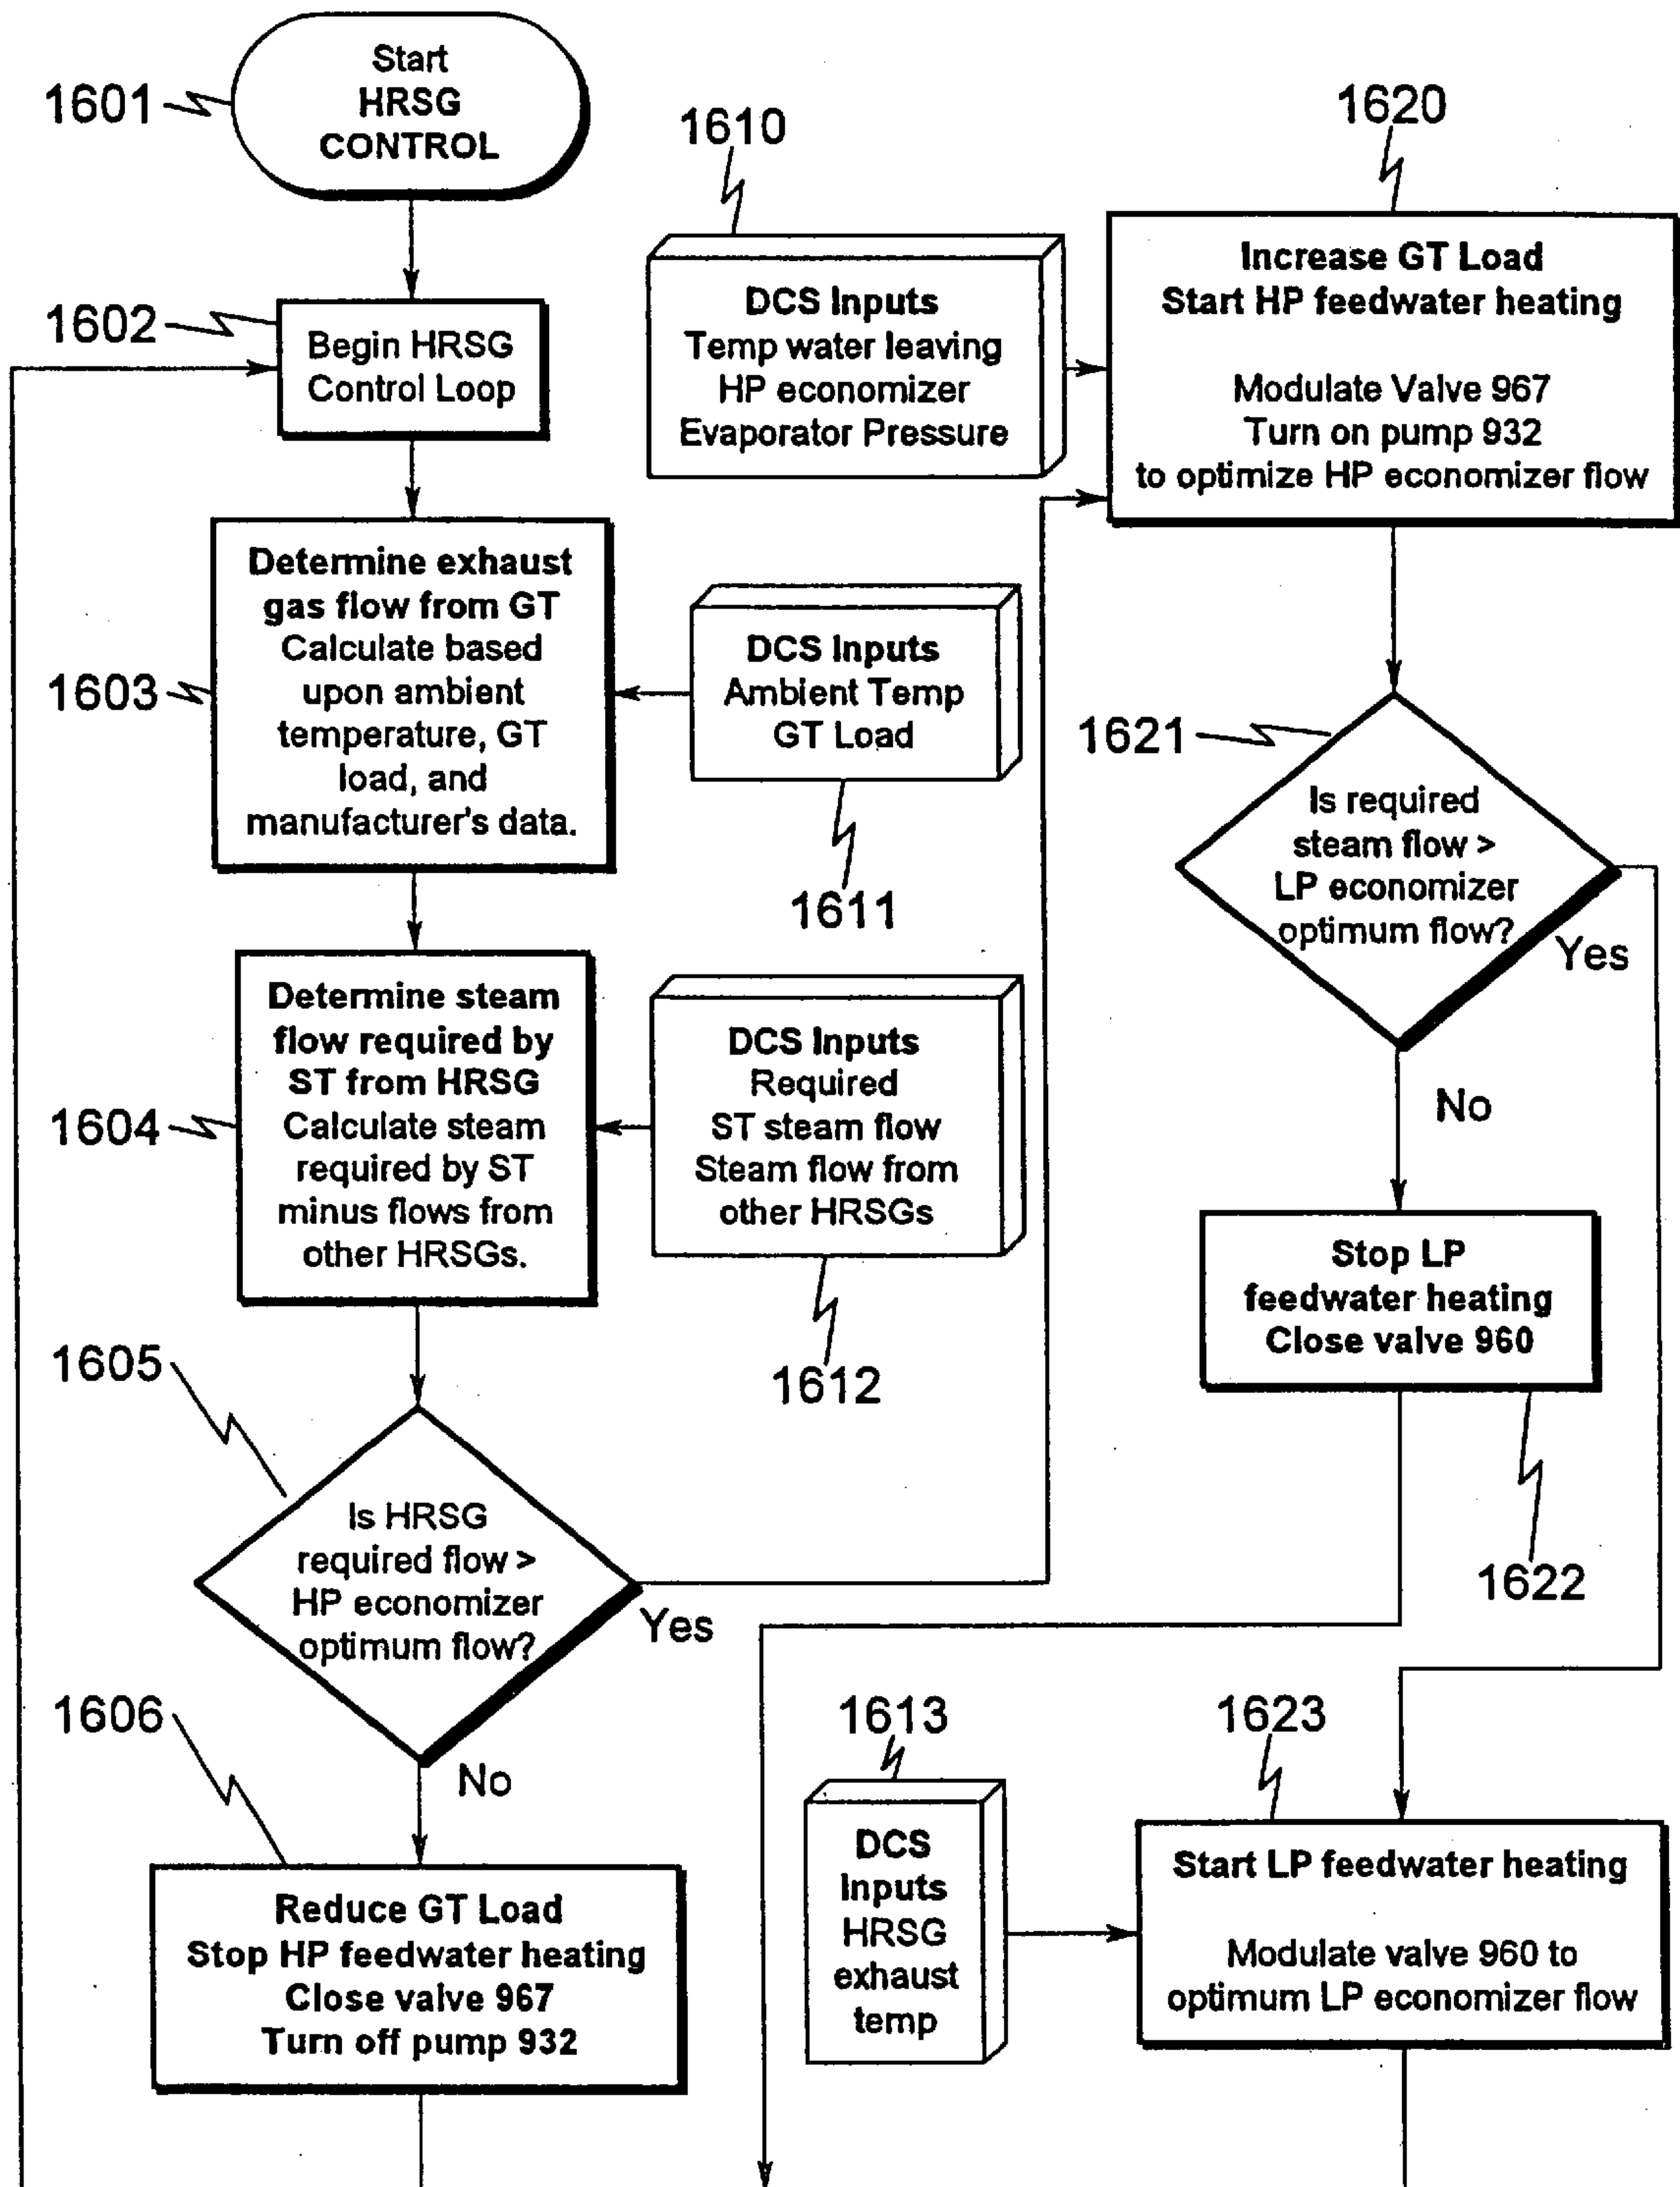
1601
Start HRSG CONTROL

1602
Begin HRSG Control Loop

1603
Determine exhaust gas flow from GT
Calculate based upon ambient temperature, GT load, and manufacturer's data.

1604
Determine steam flow required by ST from HRSG
Calculate steam required by ST minus flows from other HRSGs.

1605
Is HRSG required flow > HP economizer optimum flow?
Yes
No

1606
Reduce GT Load
Stop HP feedwater heating
Close valve 967
Turn off pump 932

1610
DCS Inputs
Temp water leaving HP economizer
Evaporator Pressure

1611
DCS Inputs
Ambient Temp
GT Load

1612
DCS Inputs
Required ST steam flow
Steam flow from other HRSGs

1613
DCS Inputs HRSG exhaust temp

1620
Increase GT Load
Start HP feedwater heating

Modulate Valve 967
Turn on pump 932
to optimize HP economizer flow

1621
Is required steam flow > LP economizer optimum flow?
Yes
No

1622
Stop LP feedwater heating
Close valve 960

1623
Start LP feedwater heating

Modulate valve 960 to optimum LP economizer flow